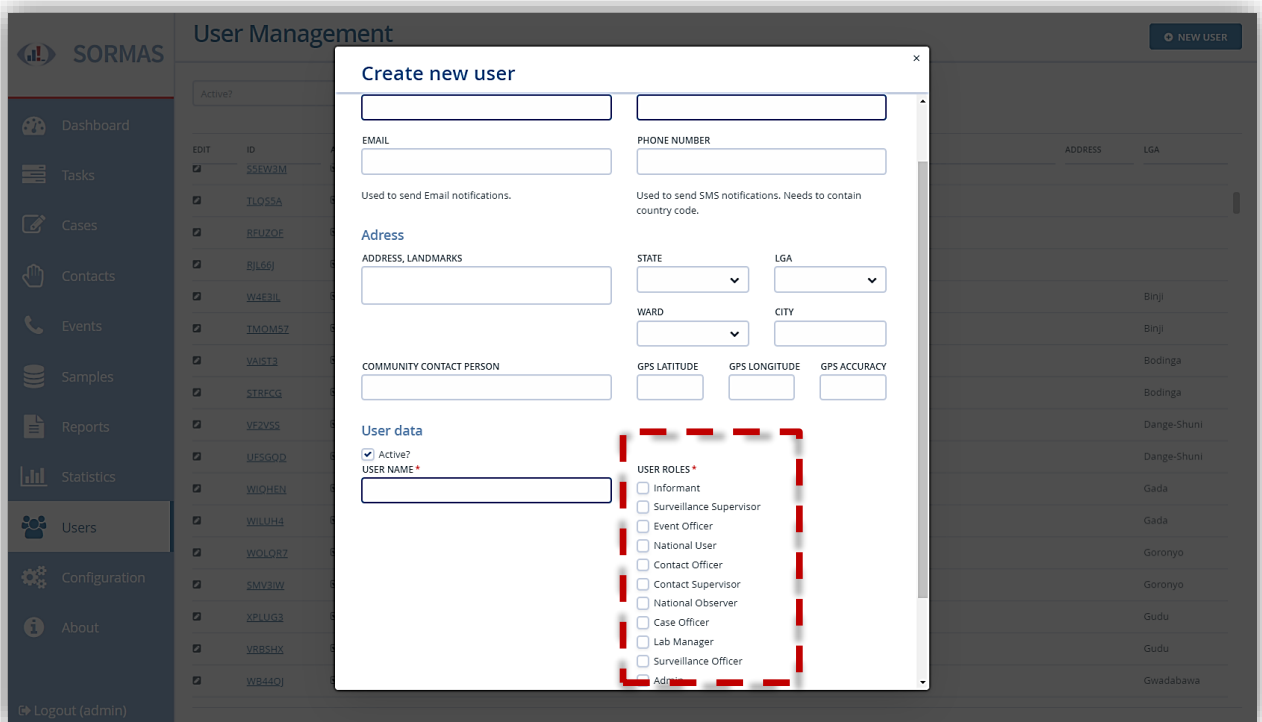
SORMAS

Dashboard
Tasks
Cases
Contacts
Events
Samples
Reports
Statistics
Users
Configuration
About

Logout (admin)

User Management

NEW USER

Active?

EDIT ID ADDRESS LGA

S5EW3M
TLQ55A
BFUZOF
RJL66J
W4E3IL Binji
TMOM57 Binji
VAIST3 Bodinga
STRFCG Bodinga
VF2VSS Dange-Shuni
UFSGQD Dange-Shuni
WIQHEN Gada
WILUH4 Gada
WOLQR7 Goronyo
SMV3IW Goronyo
XPLUG3 Gudu
VRBSHX Gudu
WB44QI Gwadabawa

Create new user

×

EMAIL

Used to send Email notifications.

PHONE NUMBER

Used to send SMS notifications. Needs to contain country code.

Adress

ADDRESS, LANDMARKS

STATE

LGA

WARD

CITY

COMMUNITY CONTACT PERSON

GPS LATITUDE

GPS LONGITUDE

GPS ACCURACY

User data

Active?

USER NAME *

USER ROLES *

Informant
Surveillance Supervisor
Event Officer
National User
Contact Officer
Contact Supervisor
National Observer
Case Officer
Lab Manager
Surveillance Officer
Admin